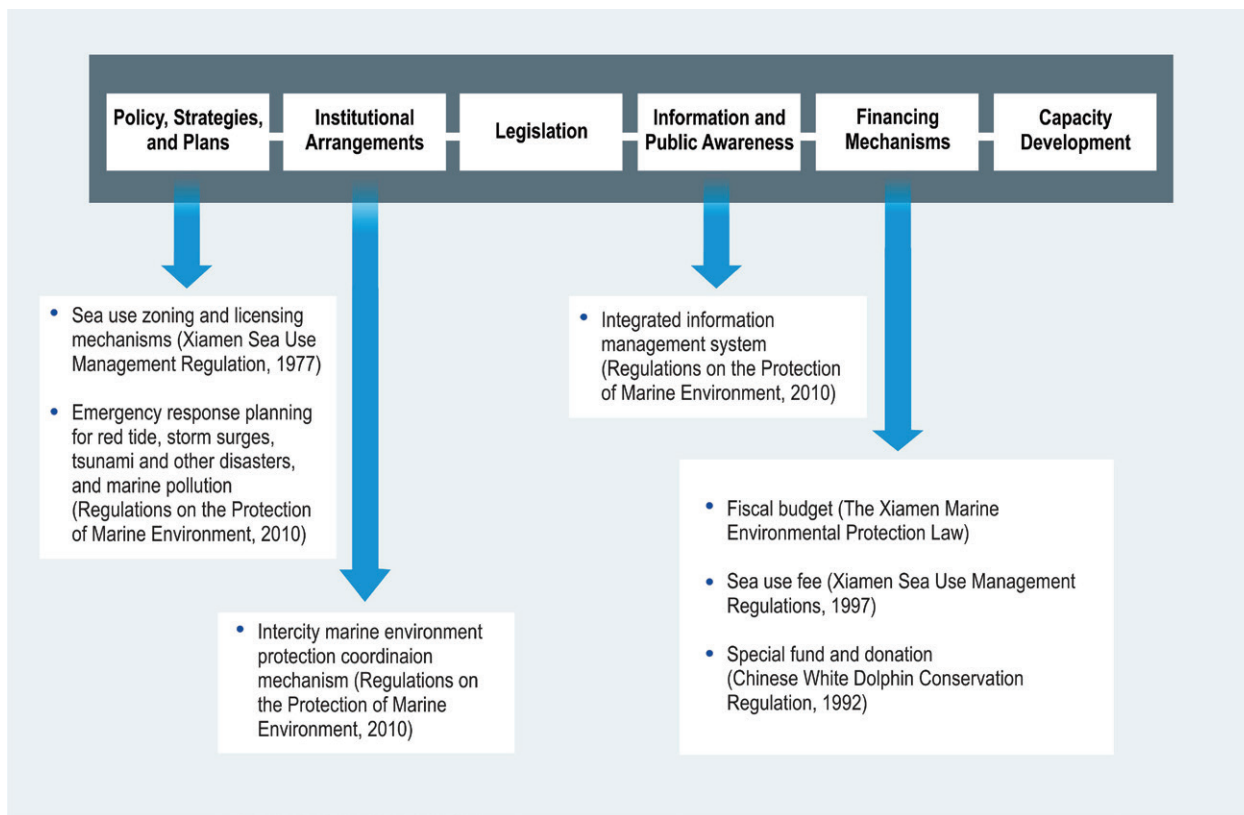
Policy, Strategies, and Plans

Institutional Arrangements

Legislation

Information and Public Awareness

Financing Mechanisms

Capacity Development

• Sea use zoning and licensing mechanisms (Xiamen Sea Use Management Regulation, 1977)

• Emergency response planning for red tide, storm surges, tsunami and other disasters, and marine pollution (Regulations on the Protection of Marine Environment, 2010)

• Intercity marine environment protection coordinaion mechanism (Regulations on the Protection of Marine Environment, 2010)

• Integrated information management system (Regulations on the Protection of Marine Environment, 2010)

• Fiscal budget (The Xiamen Marine Environmental Protection Law)

• Sea use fee (Xiamen Sea Use Management Regulations, 1997)

• Special fund and donation (Chinese White Dolphin Conservation Regulation, 1992)